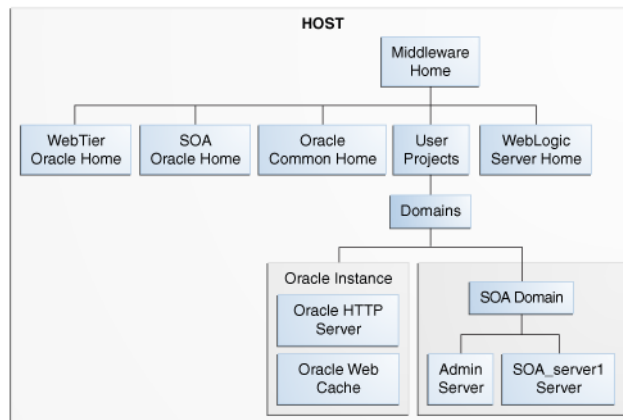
HOST

Middleware Home

WebTier Oracle Home

SOA Oracle Home

Oracle Common Home

User Projects

WebLogic Server Home

Domains

Oracle Instance

Oracle HTTP Server

Oracle Web Cache

SOA Domain

Admin Server

SOA_server1 Server